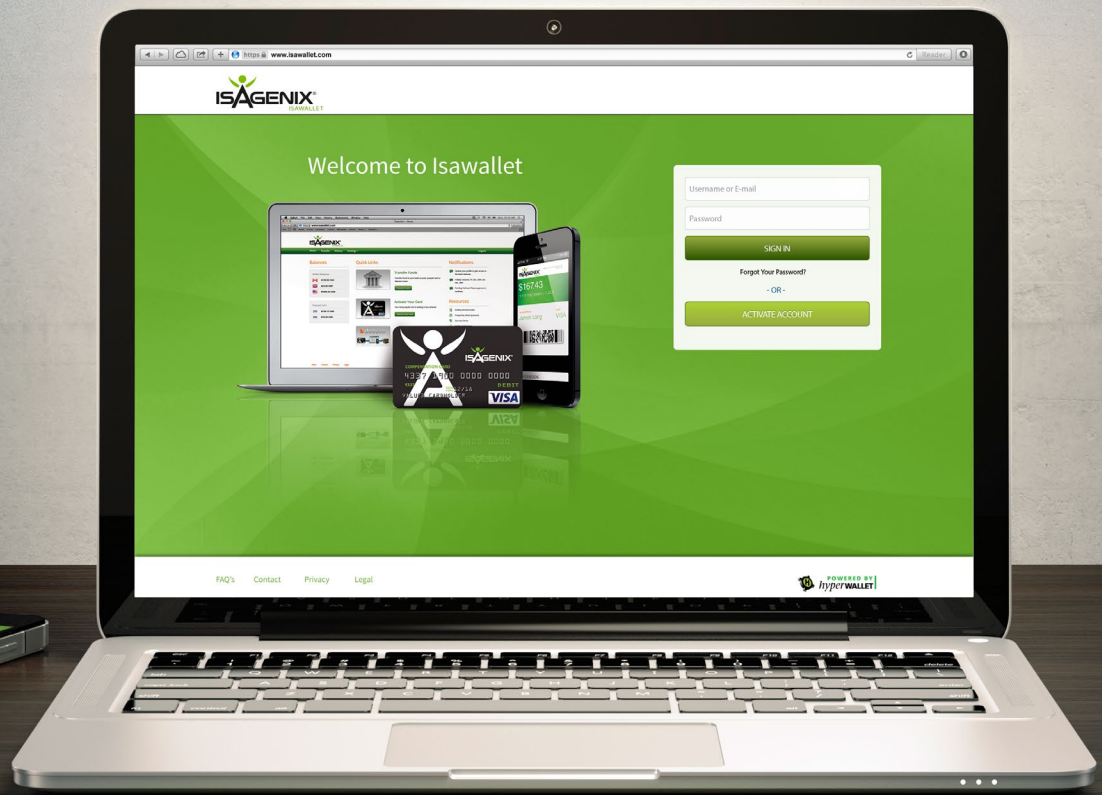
https www.isawallet.com

Reader

ISAGENIX®
ISAWALLET

Welcome to Isawallet

ISAGENIX

Balances

Quick Links

Notifications

Transfer Funds

Activate Your Card

Resources

ISAGENIX

$16743

ISAGENIX®

4337 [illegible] 0000 0000

DEBIT

VISA

Username or E-mail

Password

SIGN IN

Forgot Your Password?

- OR -

ACTIVATE ACCOUNT

FAQ's Contact Privacy Legal

POWERED BY hyperWALLET